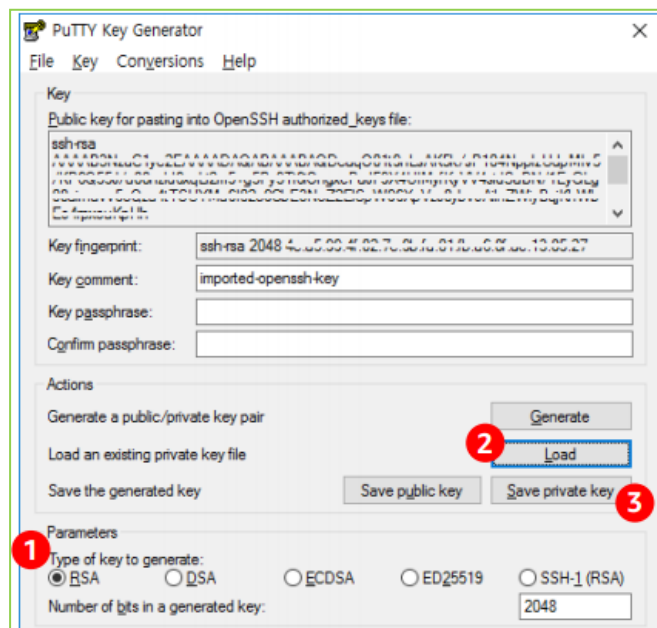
PuTTY Key Generator

File Key Conversions Help

Key

Public key for pasting into OpenSSH authorized_keys file:

ssh-rsa
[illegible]

Key fingerprint: ssh-rsa 2048 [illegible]

Key comment: imported-openssh-key

Key passphrase:

Confirm passphrase:

Actions

Generate a public/private key pair Generate

Load an existing private key file 2 Load

Save the generated key Save public key Save private key 3

1 Parameters

Type of key to generate:
RSA DSA ECDSA ED25519 SSH-1 (RSA)

Number of bits in a generated key: 2048